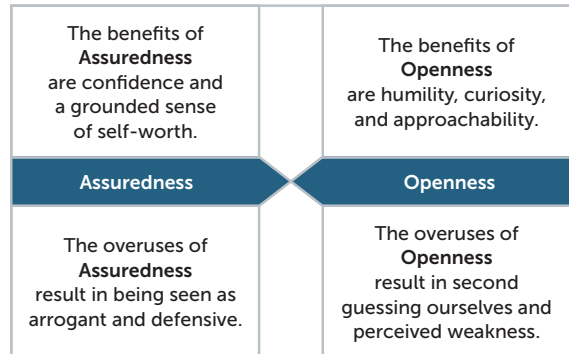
The benefits of **Assuredness** are confidence and a grounded sense of self-worth.

The benefits of **Openness** are humility, curiosity, and approachability.

Assuredness

Openness

The overuses of **Assuredness** result in being seen as arrogant and defensive.

The overuses of **Openness** result in second guessing ourselves and perceived weakness.